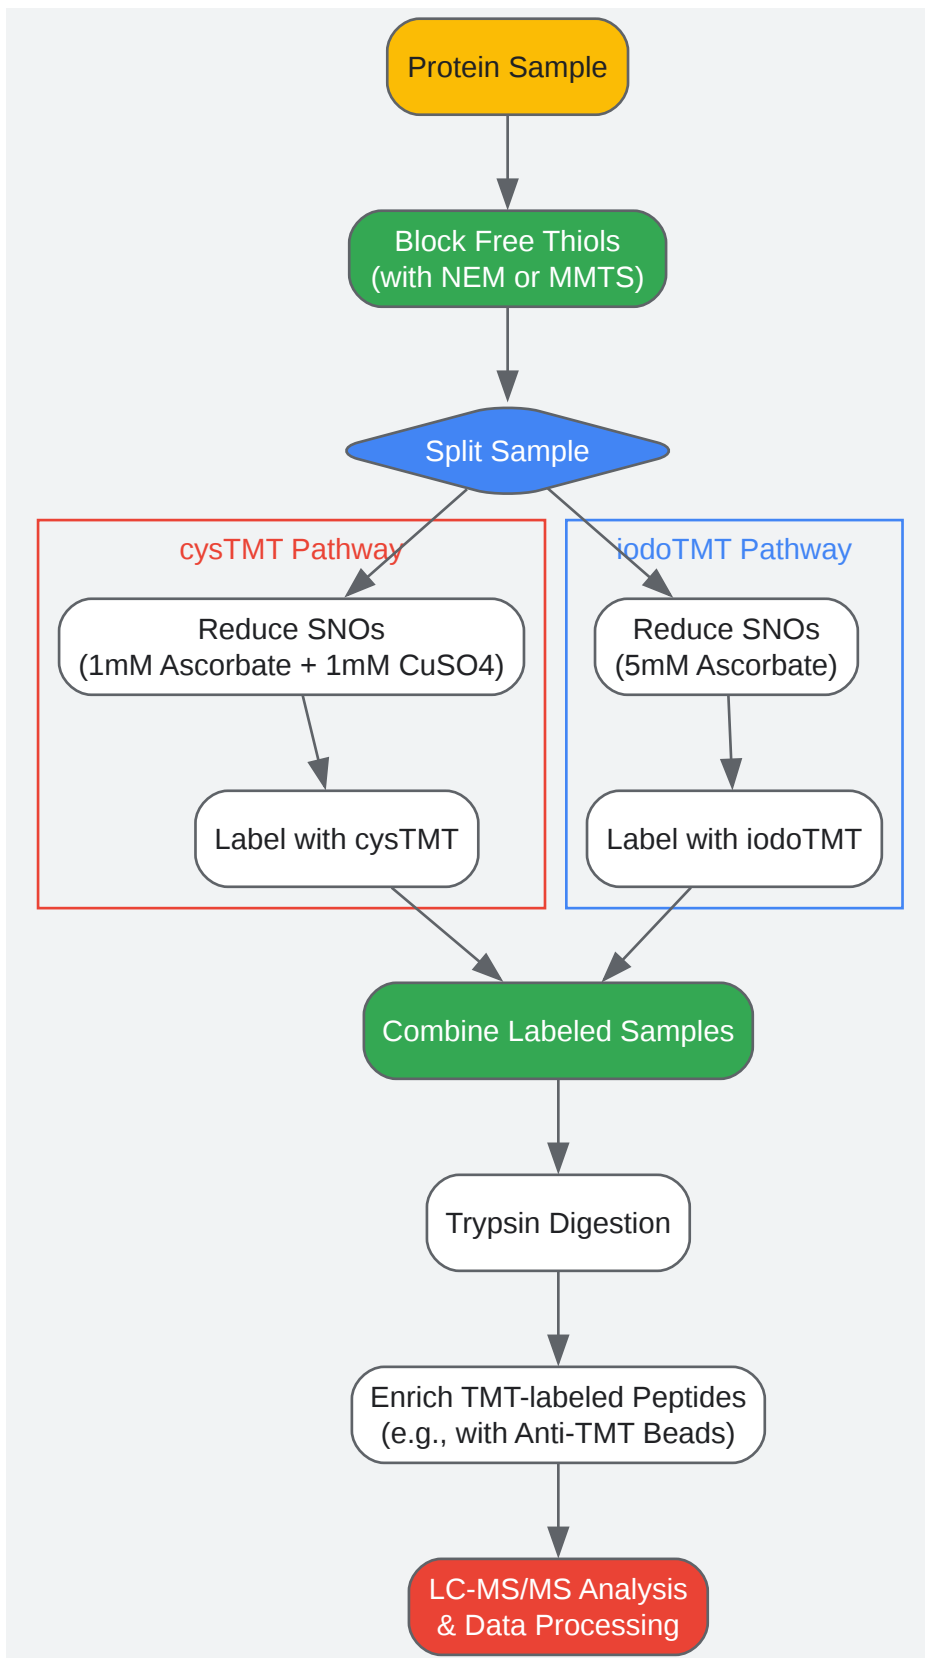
Protein Sample

Block Free Thiols
(with NEM or MMTS)

Split Sample

cysTMT Pathway

Reduce SNOs
(1mM Ascorbate + 1mM CuSO4)

Label with cysTMT

iodoTMT Pathway

Reduce SNOs
(5mM Ascorbate)

Label with iodoTMT

Combine Labeled Samples

Trypsin Digestion

Enrich TMT-labeled Peptides
(e.g., with Anti-TMT Beads)

LC-MS/MS Analysis
& Data Processing